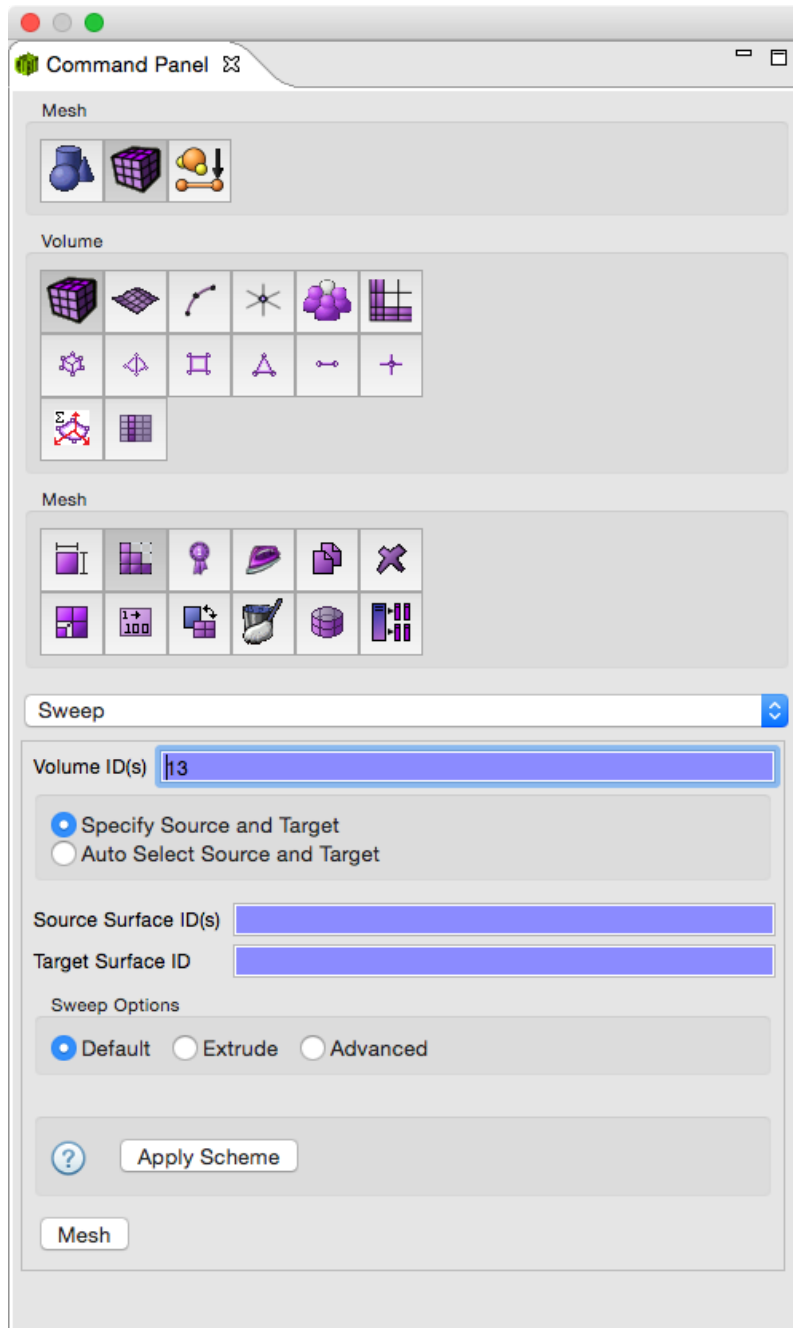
Command Panel

Mesh

Volume

Mesh

Sweep

Volume ID(s) 13

Specify Source and Target
Auto Select Source and Target

Source Surface ID(s)

Target Surface ID

Sweep Options

Default Extrude Advanced

?

Apply Scheme

Mesh